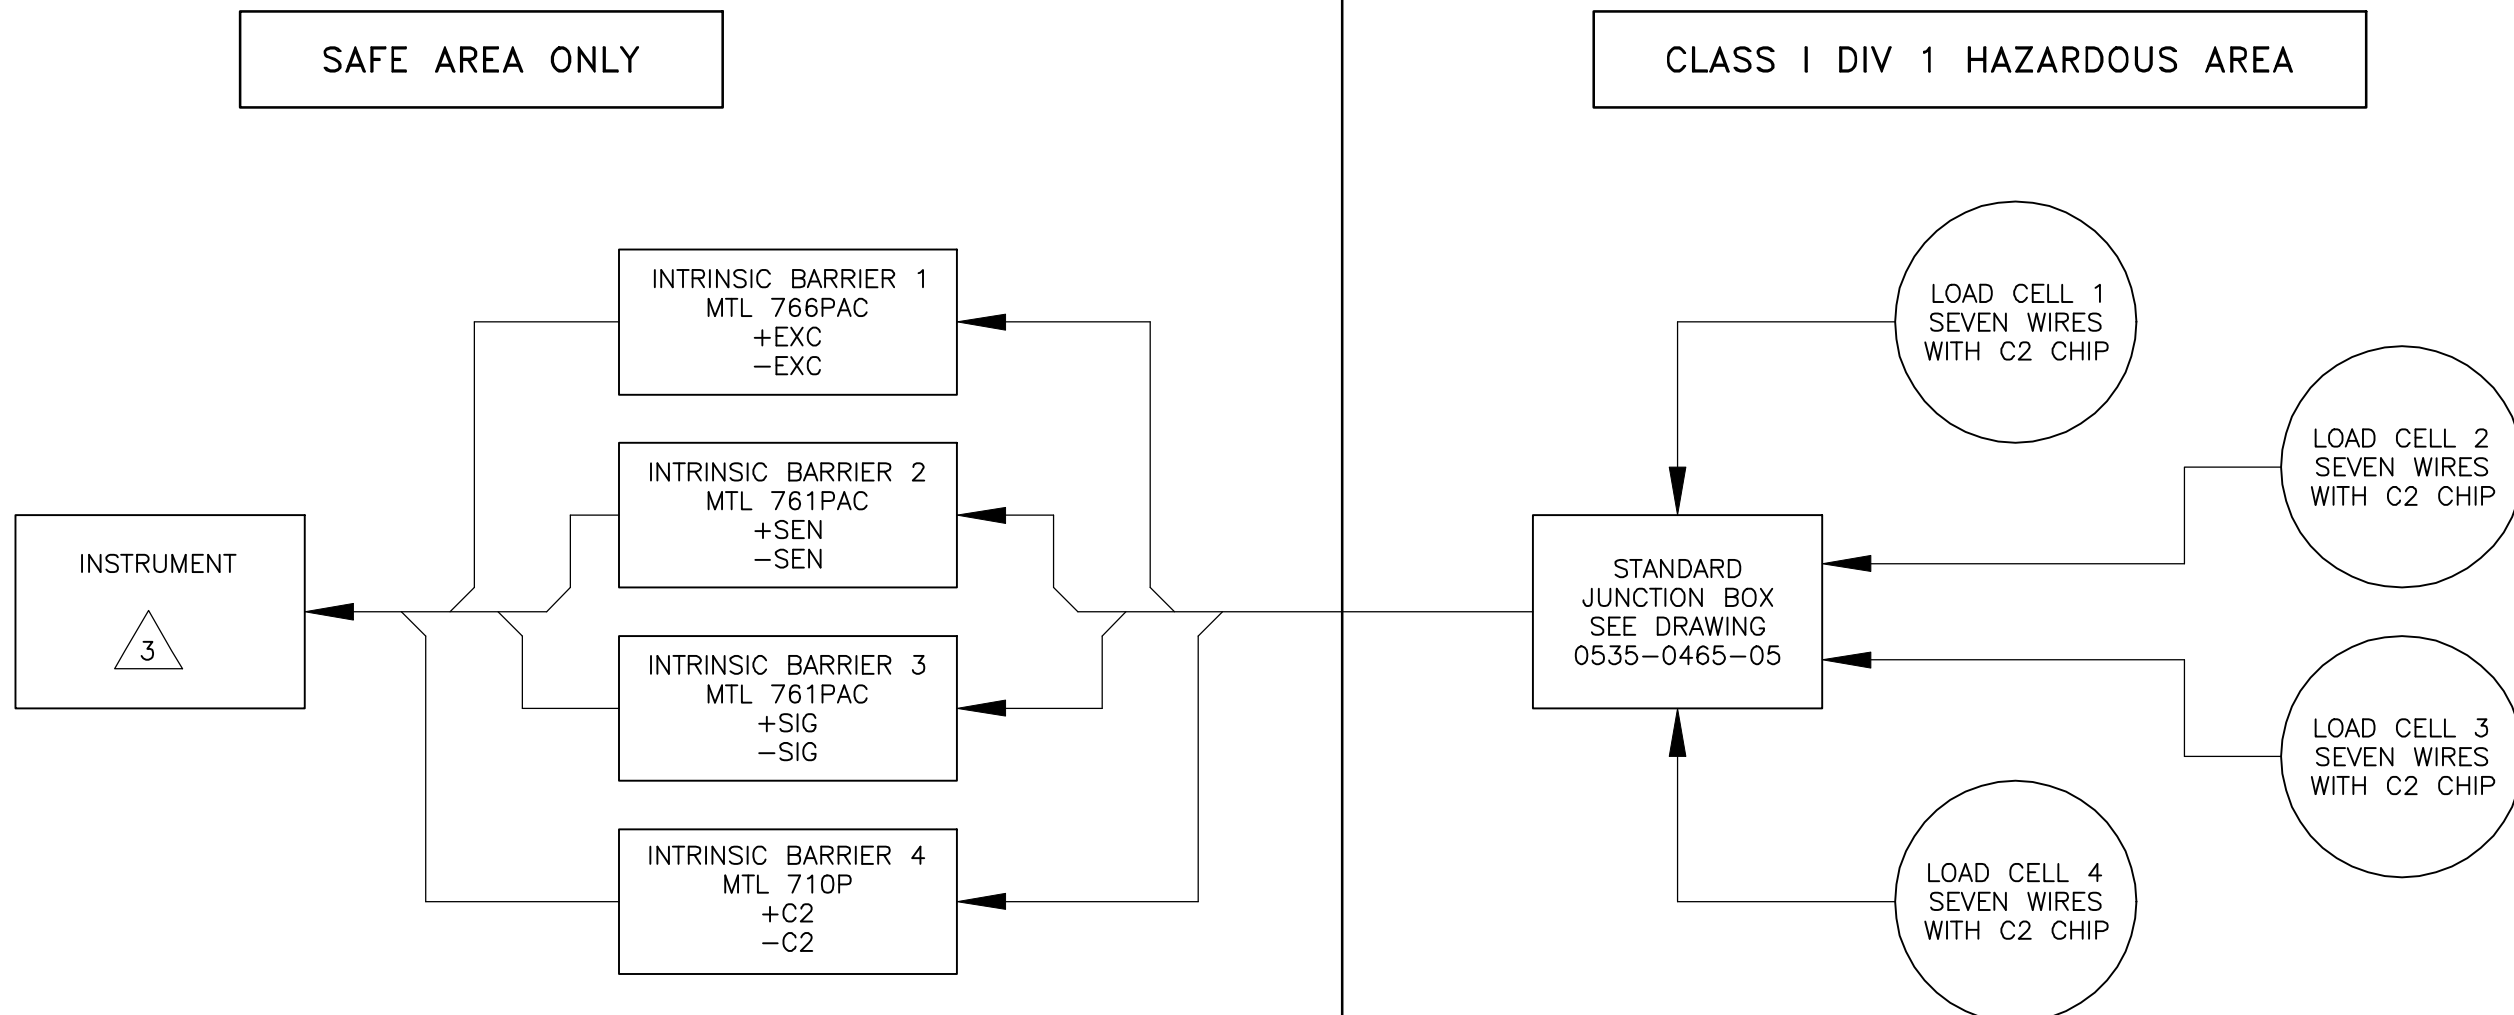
SAFE AREA ONLY

CLASS I DIV 1 HAZARDOUS AREA

INTRINSIC BARRIER 1
MTL 766PAC
+EXC
−EXC

INTRINSIC BARRIER 2
MTL 761PAC
+SEN
−SEN

INSTRUMENT
3

INTRINSIC BARRIER 3
MTL 761PAC
+SIG
−SIG

INTRINSIC BARRIER 4
MTL 710P
+C2
−C2

LOAD CELL 1
SEVEN WIRES
WITH C2 CHIP

LOAD CELL 2
SEVEN WIRES
WITH C2 CHIP

STANDARD
JUNCTION BOX
SEE DRAWING
0535−0465−05

LOAD CELL 3
SEVEN WIRES
WITH C2 CHIP

LOAD CELL 4
SEVEN WIRES
WITH C2 CHIP